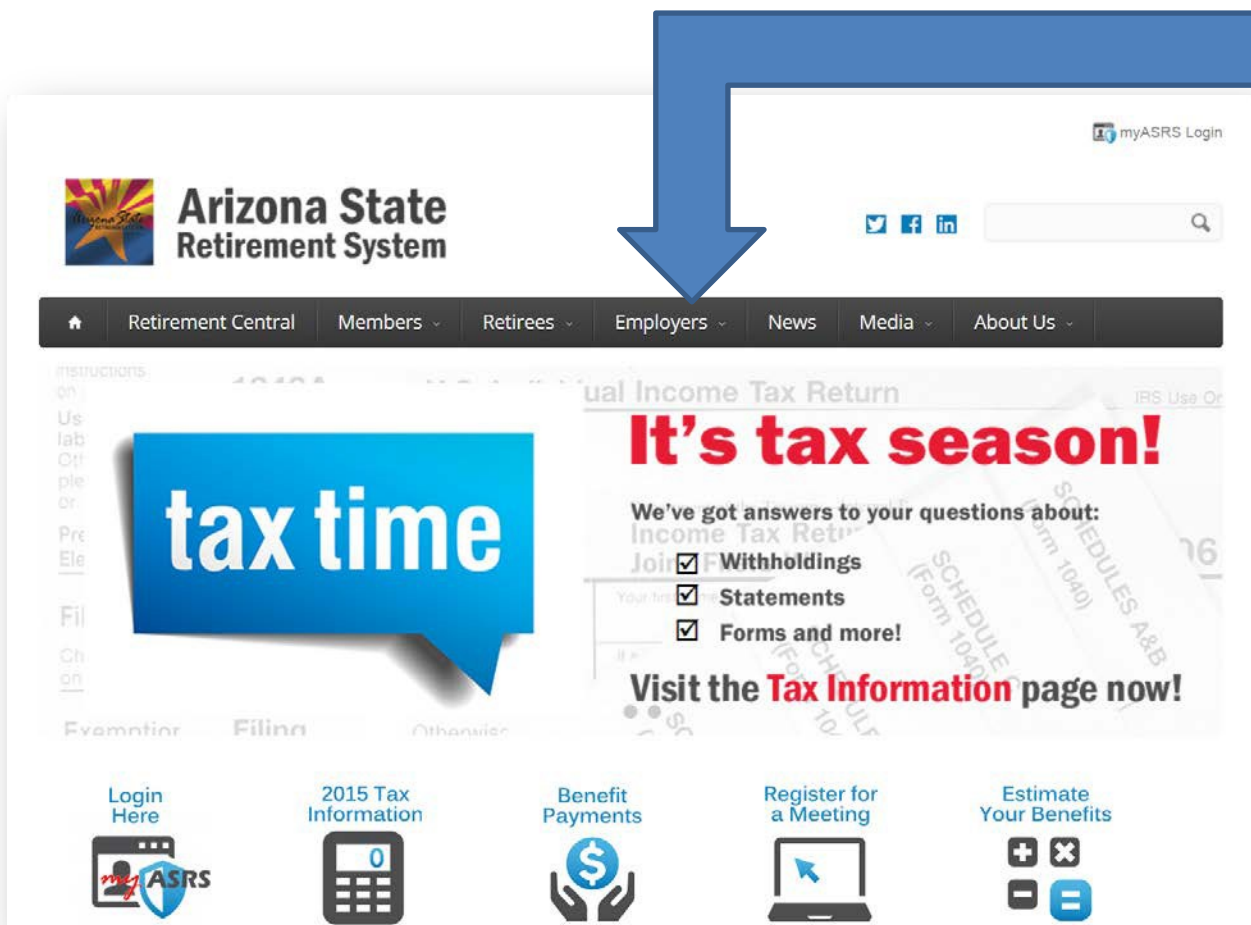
myASRS Login

Arizona State Retirement System

Retirement Central | Members | Retirees | Employers | News | Media | About Us

ual Income Tax Return

tax time

It's tax season!

We've got answers to your questions about:

☑ Withholdings
☑ Statements
☑ Forms and more!

Visit the Tax Information page now!

Login Here

myASRS

2015 Tax Information

0

Benefit Payments

Register for a Meeting

Estimate Your Benefits